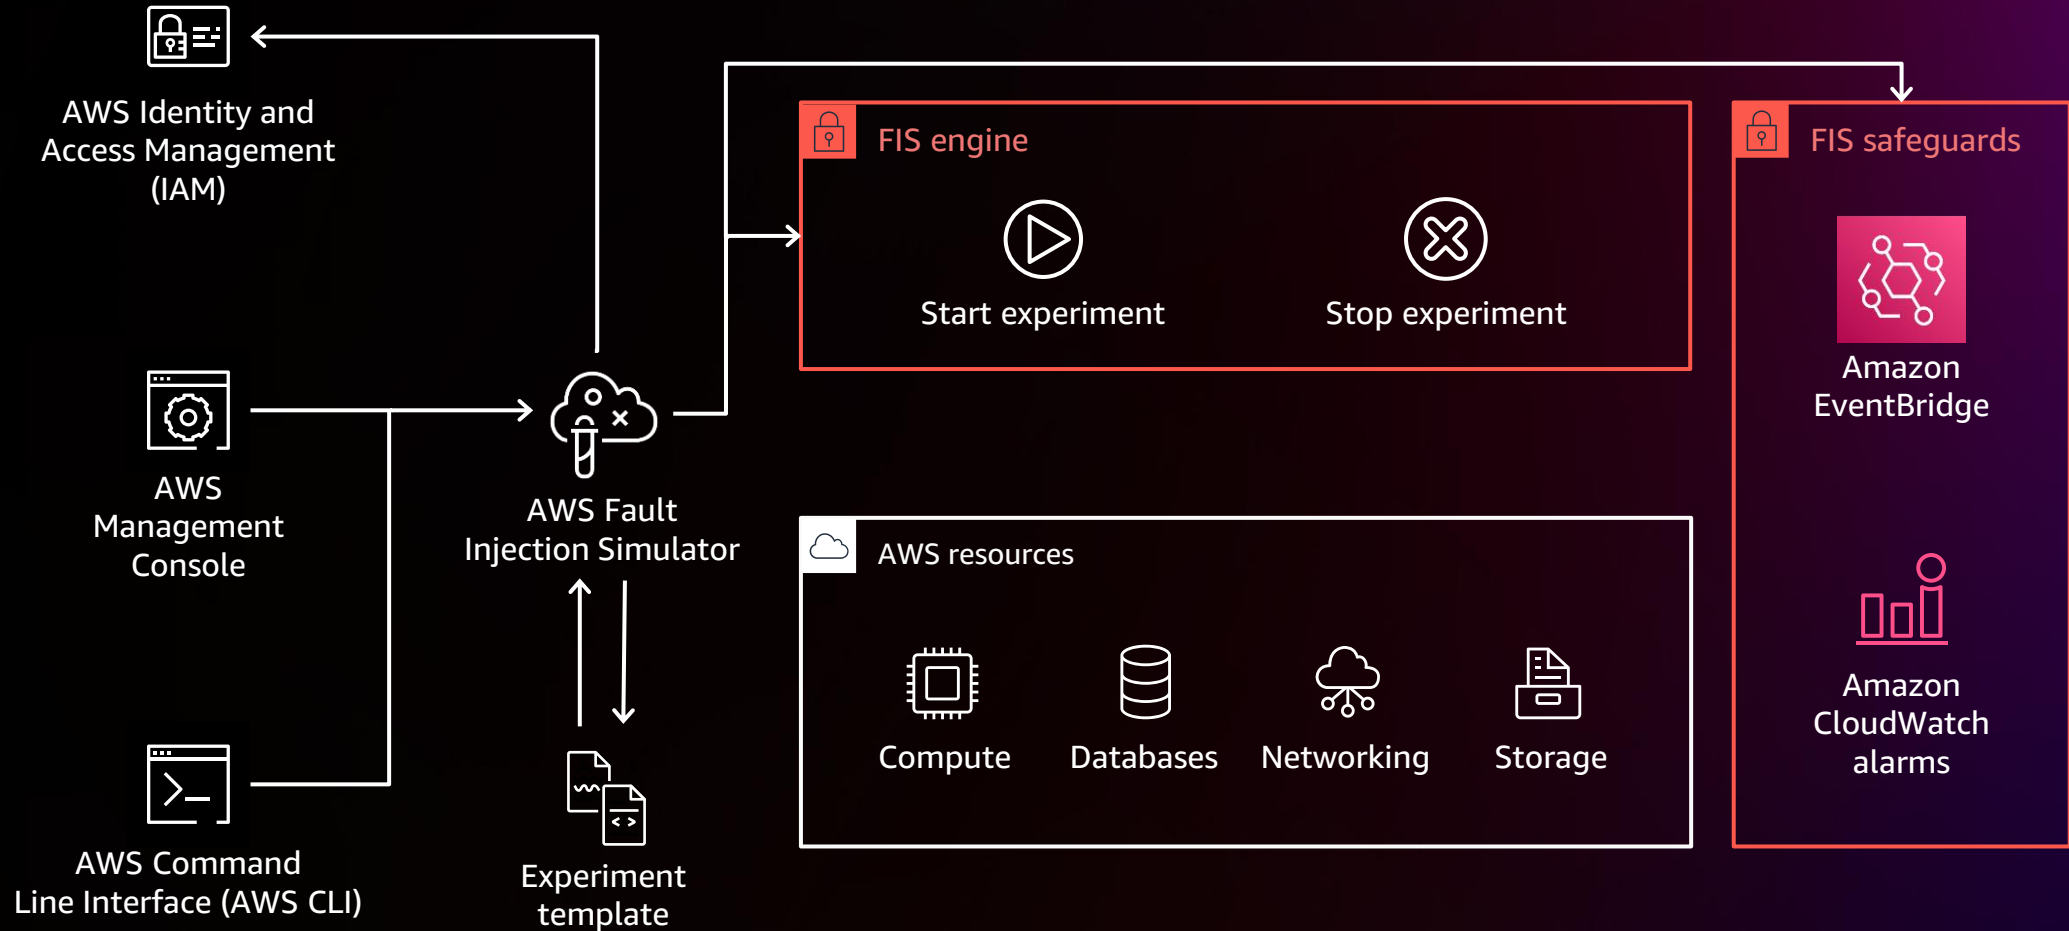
AWS Identity and Access Management (IAM)

AWS Management Console

AWS Command Line Interface (AWS CLI)

AWS Fault Injection Simulator

Experiment template

FIS engine

Start experiment

Stop experiment

AWS resources

Compute

Databases

Networking

Storage

FIS safeguards

Amazon EventBridge

Amazon CloudWatch alarms